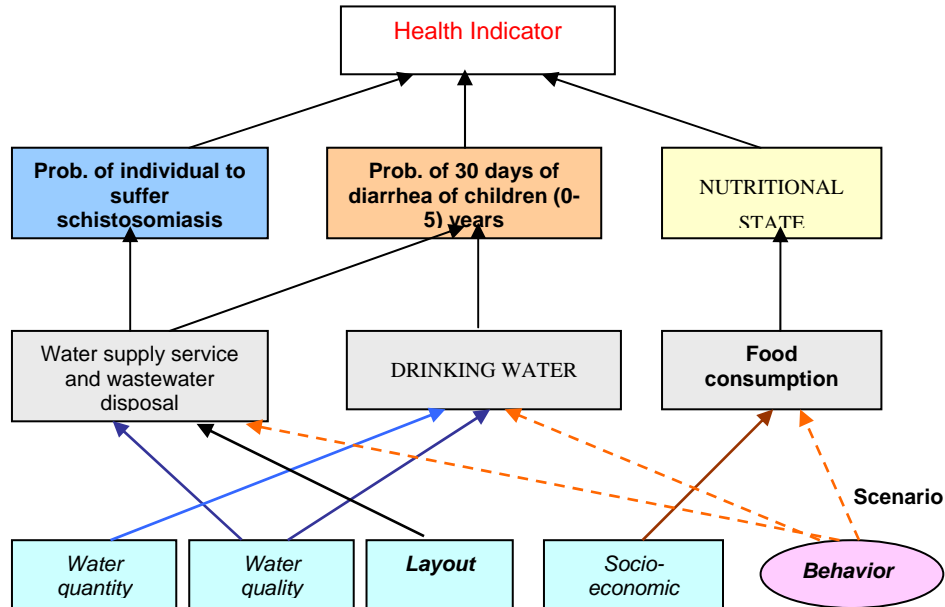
Health Indicator

Prob. of individual to suffer schistosomiasis

Prob. of 30 days of diarrhea of children (0-5) years

NUTRITIONAL STATE

Water supply service and wastewater disposal

DRINKING WATER

Food consumption

Scenario

Water quantity

Water quality

Layout

Socio-economic

Behavior